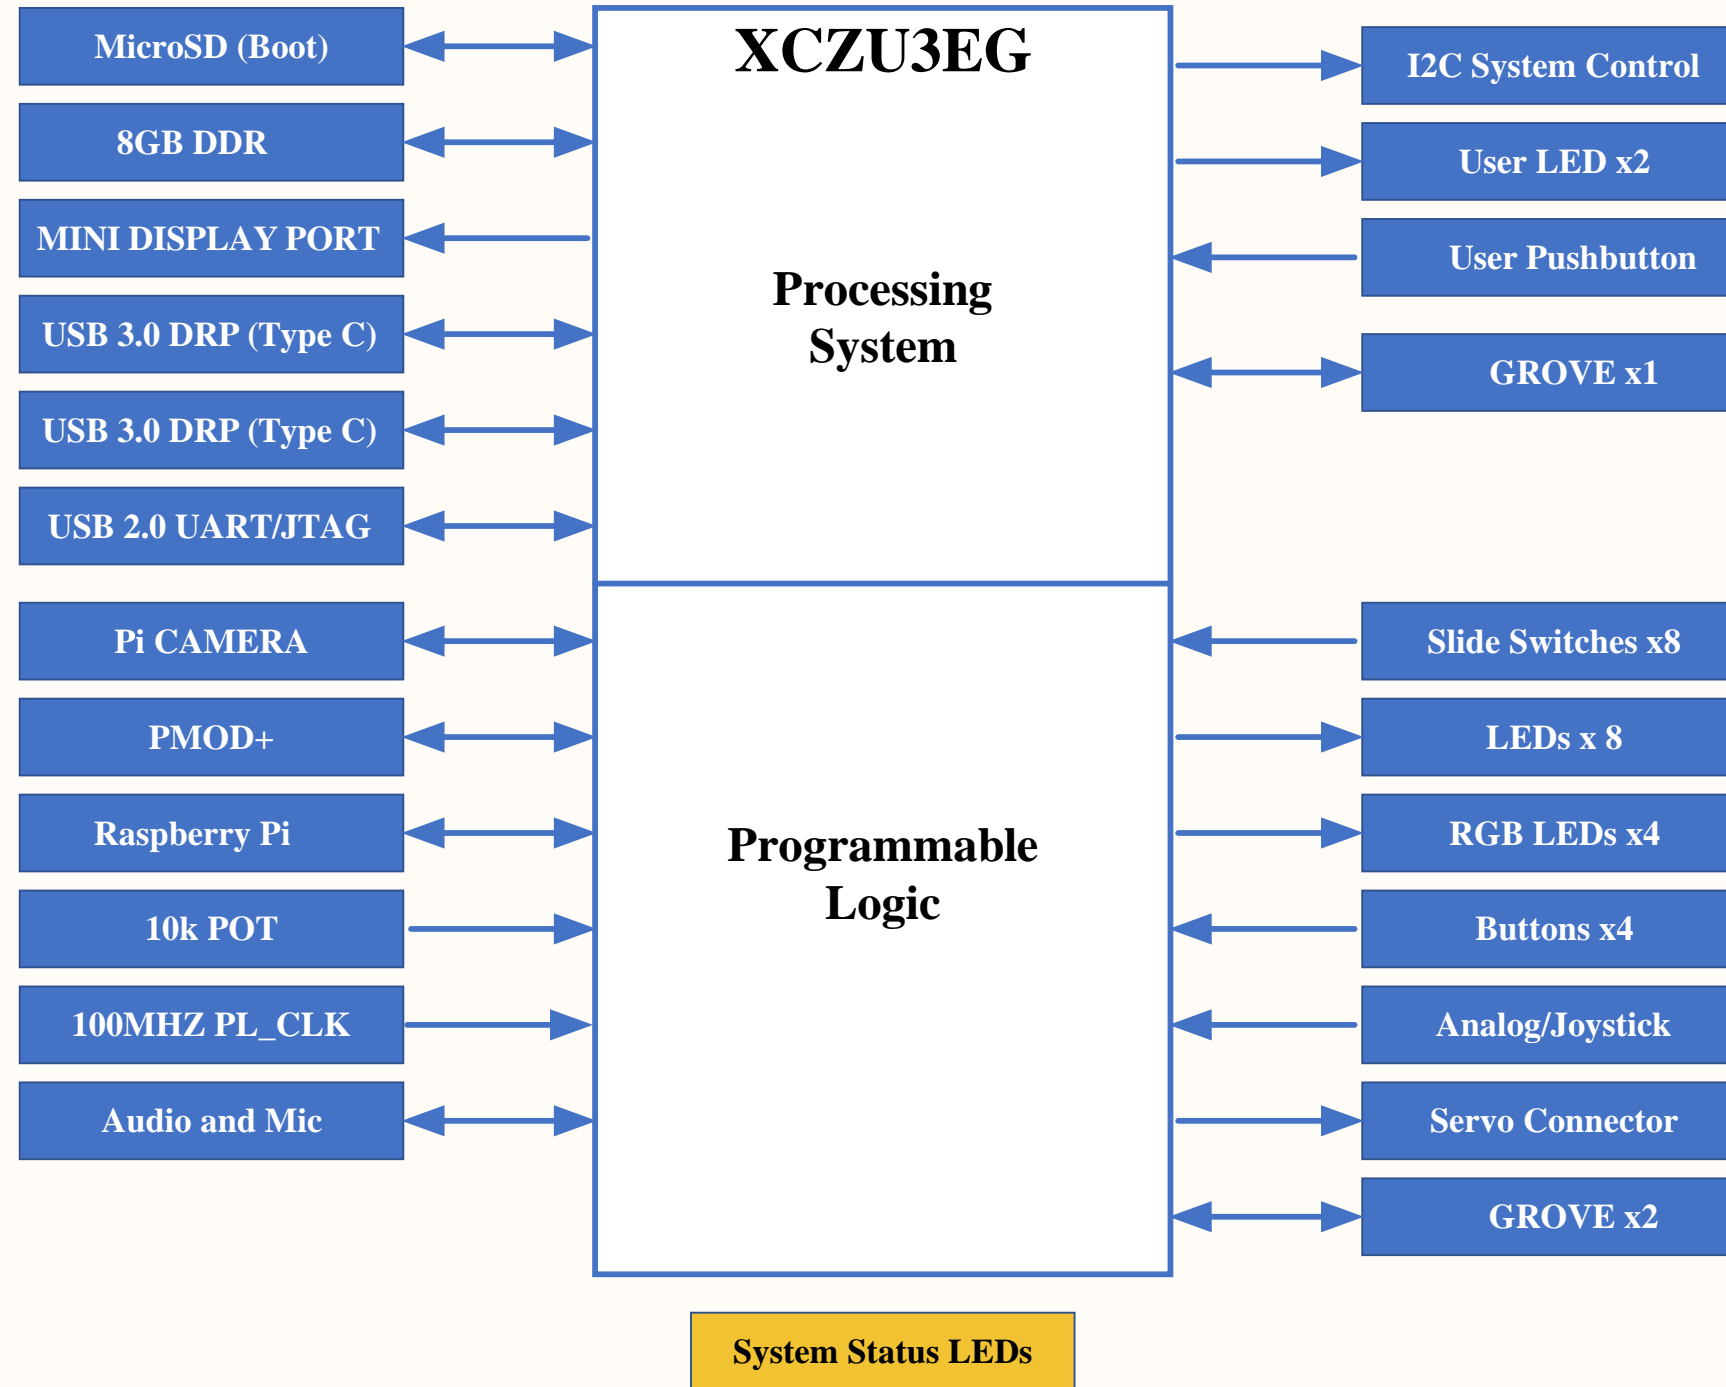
MicroSD (Boot)
8GB DDR
MINI DISPLAY PORT
USB 3.0 DRP (Type C)
USB 3.0 DRP (Type C)
USB 2.0 UART/JTAG
Pi CAMERA
PMOD+
Raspberry Pi
10k POT
100MHZ PL_CLK
Audio and Mic

XCZU3EG

Processing System

Programmable Logic

I2C System Control
User LED x2
User Pushbutton
GROVE x1
Slide Switches x8
LEDs x 8
RGB LEDs x4
Buttons x4
Analog/Joystick
Servo Connector
GROVE x2

System Status LEDs